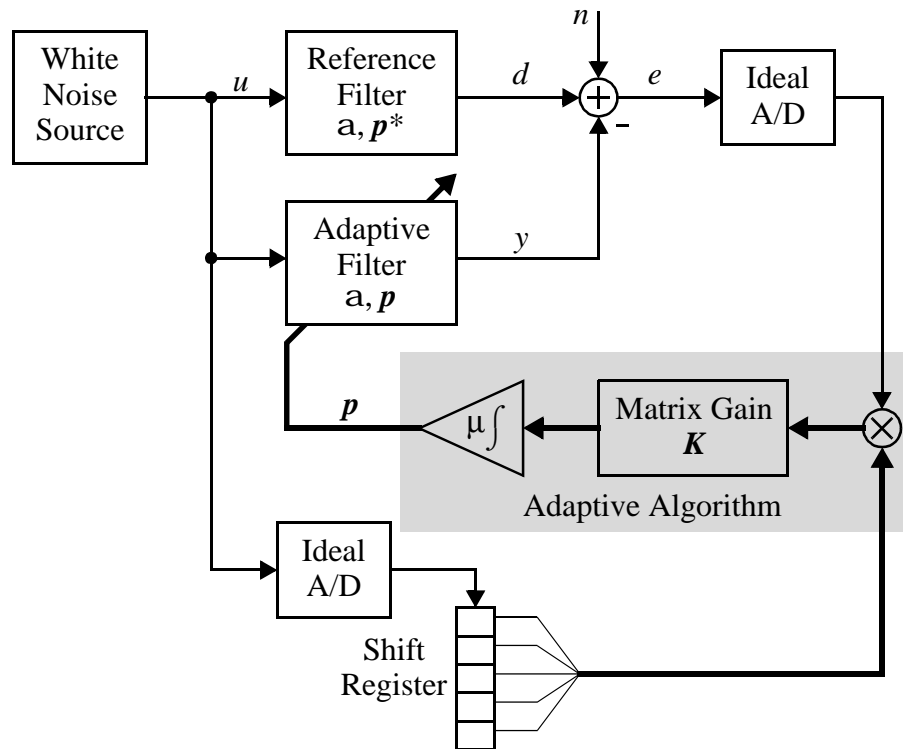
White Noise Source

$u$

Reference Filter
a, $\boldsymbol{p}^*$

$d$

$n$

$+$

$-$

$e$

Ideal A/D

Adaptive Filter
a, $\boldsymbol{p}$

$y$

$\boldsymbol{p}$

$\mu\int$

Matrix Gain
$\boldsymbol{K}$

$\otimes$

Adaptive Algorithm

Ideal A/D

Shift Register